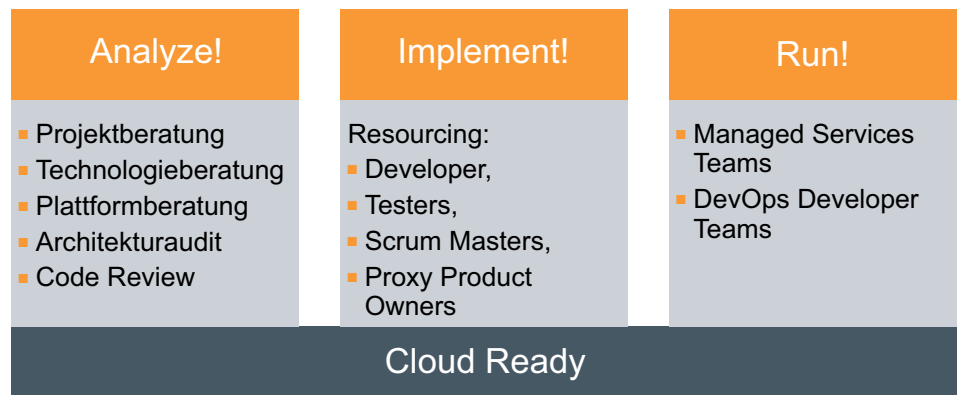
Analyze!

- Projektberatung
- Technologieberatung
- Plattformberatung
- Architekturaudit
- Code Review

Implement!

Resourcing:
- Developer,
- Testers,
- Scrum Masters,
- Proxy Product Owners

Run!

- Managed Services Teams
- DevOps Developer Teams

Cloud Ready